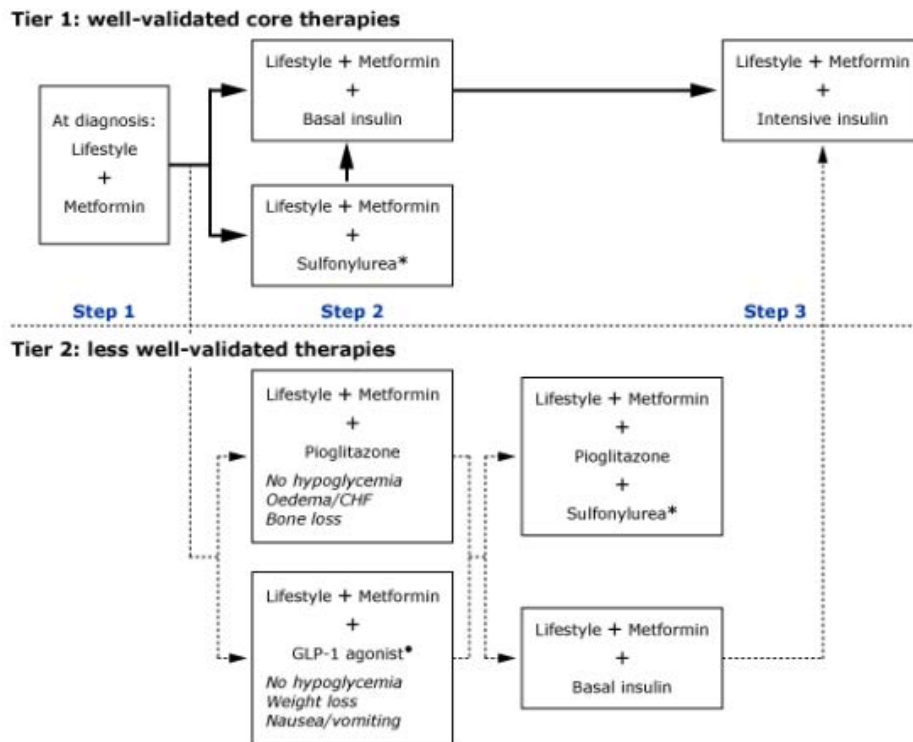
Tier 1: well-validated core therapies

At diagnosis: Lifestyle + Metformin

Lifestyle + Metformin + Basal insulin

Lifestyle + Metformin + Sulfonylurea*

Lifestyle + Metformin + Intensive insulin

Step 1

Step 2

Step 3

Tier 2: less well-validated therapies

Lifestyle + Metformin + Pioglitazone
*No hypoglycemia*
*Oedema/CHF*
*Bone loss*

Lifestyle + Metformin + Pioglitazone + Sulfonylurea*

Lifestyle + Metformin + GLP-1 agonist•
*No hypoglycemia*
*Weight loss*
*Nausea/vomiting*

Lifestyle + Metformin + Basal insulin